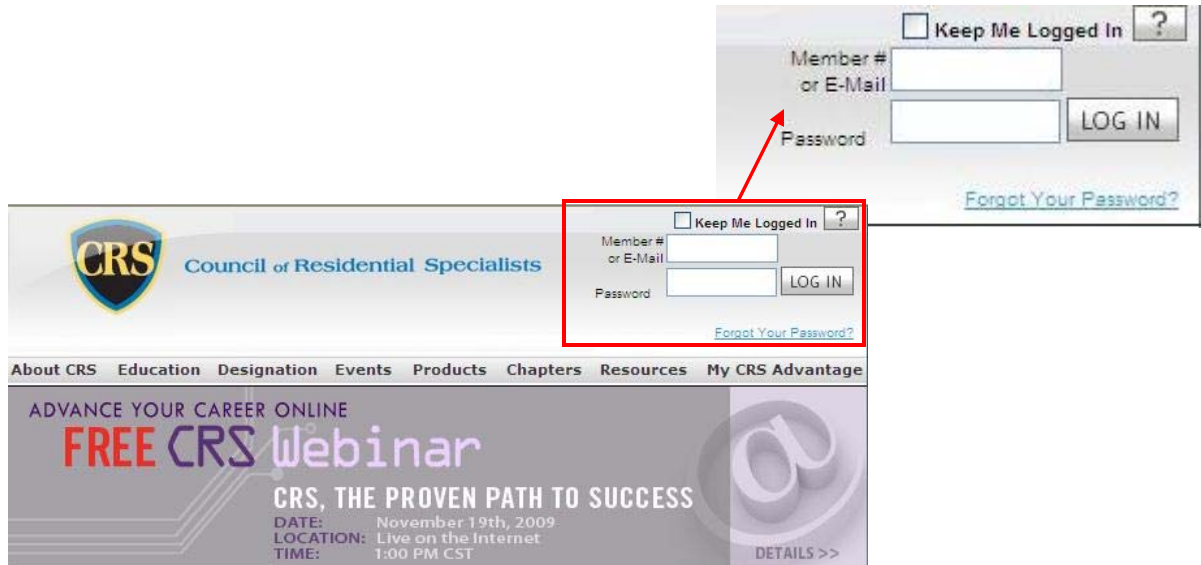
Keep Me Logged In ?
Member # or E-Mail
Password
LOG IN
Forgot Your Password?

CRS
Council of Residential Specialists

Keep Me Logged In ?
Member # or E-Mail
Password
LOG IN
Forgot Your Password?

About CRS Education Designation Events Products Chapters Resources My CRS Advantage

ADVANCE YOUR CAREER ONLINE
FREE CRS Webinar
CRS, THE PROVEN PATH TO SUCCESS
DATE: November 19th, 2009
LOCATION: Live on the Internet
TIME: 1:00 PM CST
DETAILS >>